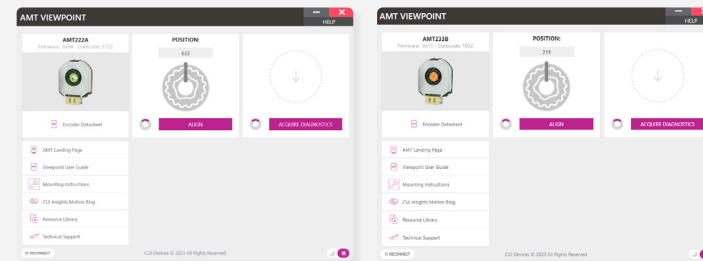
AMT VIEWPOINT
HELP

AMT222A
Firmware: 0x44 - Datecode: 2322

POSITION:
633

Encoder Datasheet

ALIGN

ACQUIRE DIAGNOSTICS

AMT Landing Page

Viewpoint User Guide

Mounting Instructions

CUI Insights Motion Blog

Resource Library

Technical Support

RECONNECT

CUI Devices © 2023 All Rights Reserved

AMT VIEWPOINT
HELP

AMT233B
Firmware: 0x11 - Datecode: 1922

POSITION:
215

Encoder Datasheet

ALIGN

ACQUIRE DIAGNOSTICS

AMT Landing Page

Viewpoint User Guide

Mounting Instructions

CUI Insights Motion Blog

Resource Library

Technical Support

RECONNECT

CUI Devices © 2023 All Rights Reserved